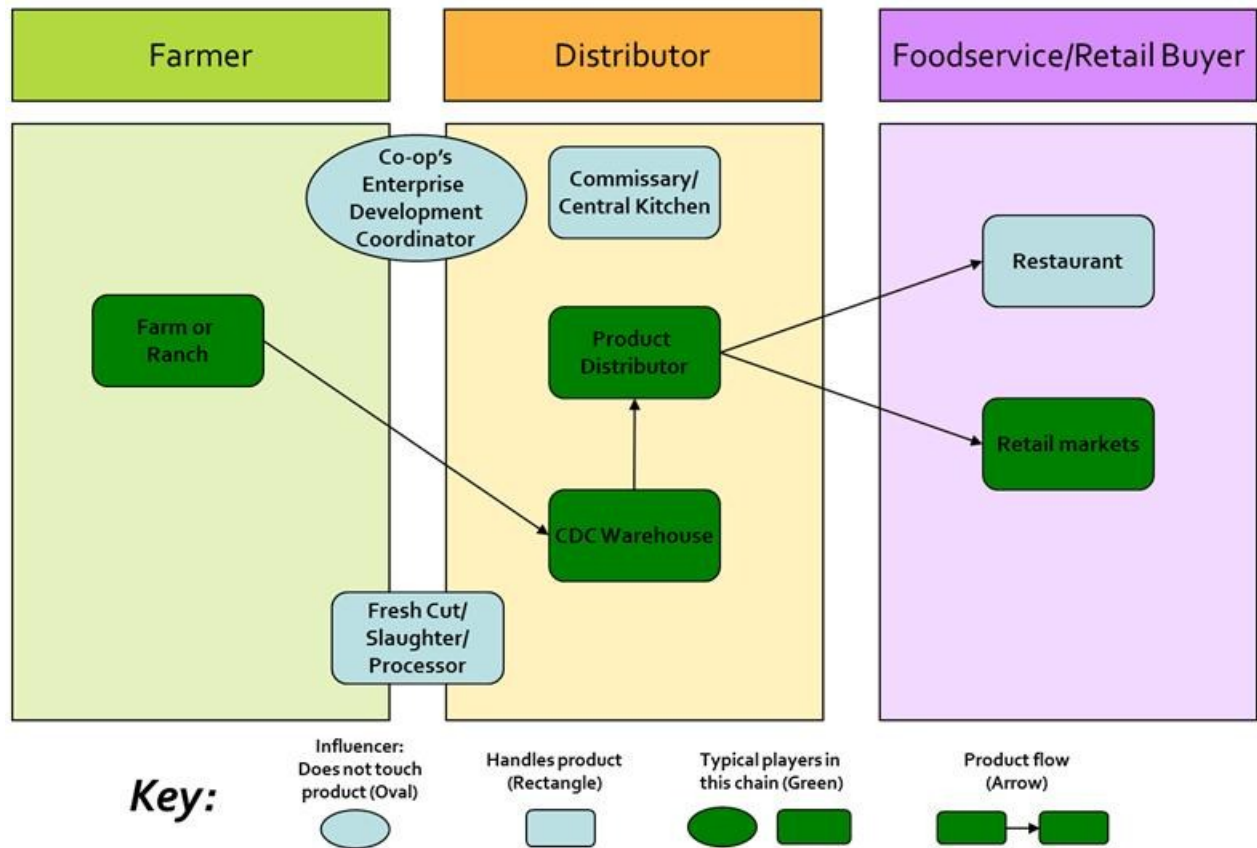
Farmer

Distributor

Foodservice/Retail Buyer

Co-op's Enterprise Development Coordinator

Commissary/ Central Kitchen

Restaurant

Farm or Ranch

Product Distributor

Retail markets

CDC Warehouse

Fresh Cut/ Slaughter/ Processor

Key:

Influencer: Does not touch product (Oval)

Handles product (Rectangle)

Typical players in this chain (Green)

Product flow (Arrow)